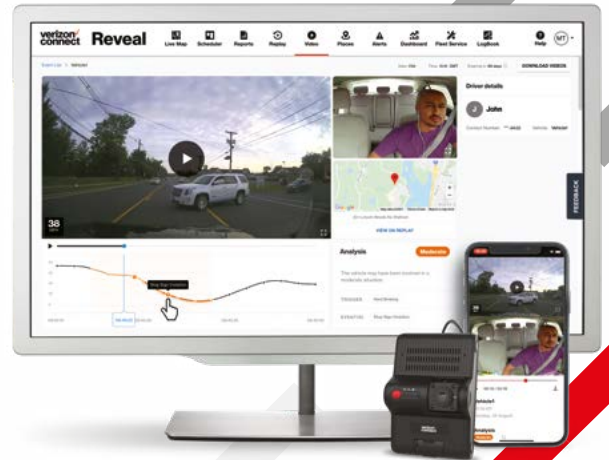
verizon connect Reveal

Live Map Scheduler Reports Replay Video Places Alerts Dashboard Fleet Service Logbook Help MT

Event Lists > Vehicle1

DOWNLOAD VIDEOS

Driver details

John

38 MPH

Google

VIEW ON REPLAY

Analysis

Moderate

The vehicle may have been involved in a moderate situation.

TRIGGER Hard Braking

DURATION

Stop Sign Violation

FEEDBACK

Vehicle1

Analysis